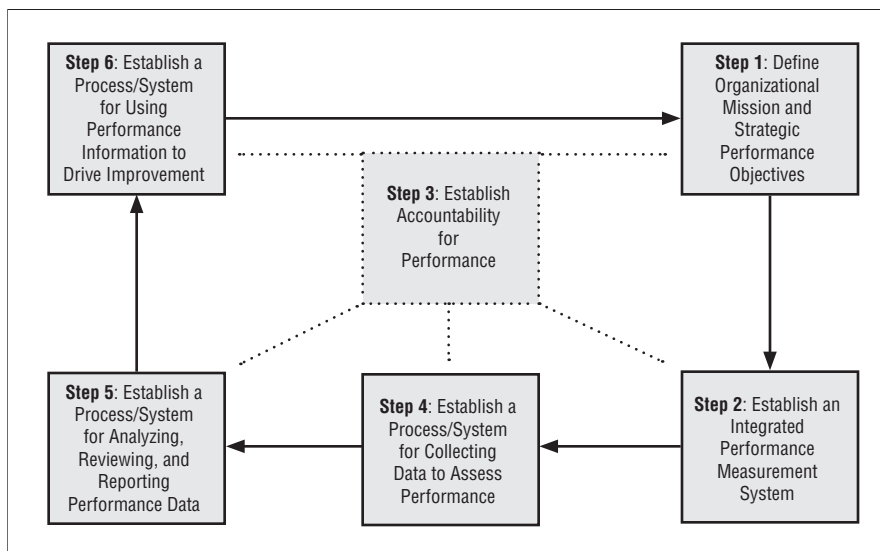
**Step 6**: Establish a Process/System for Using Performance Information to Drive Improvement

**Step 1**: Define Organizational Mission and Strategic Performance Objectives

**Step 3**: Establish Accountability for Performance

**Step 2**: Establish an Integrated Performance Measurement System

**Step 4**: Establish a Process/System for Collecting Data to Assess Performance

**Step 5**: Establish a Process/System for Analyzing, Reviewing, and Reporting Performance Data